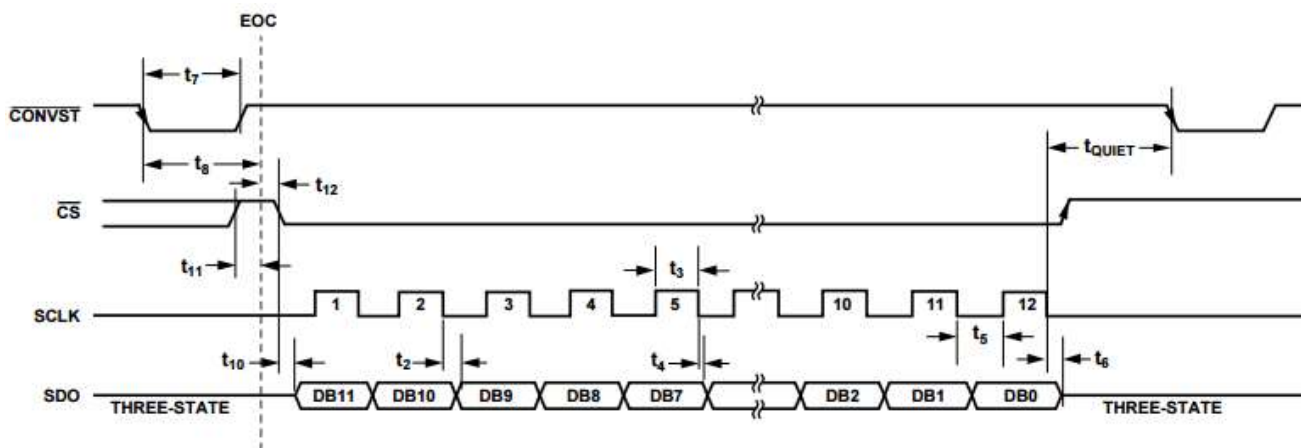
EOC

$t_7$

$\overline{CONVST}$

$t_8$

$t_{12}$

$t_{QUIET}$

$\overline{CS}$

$t_{11}$

$t_3$

SCLK

1 2 3 4 5 10 11 12

$t_5$

$t_{10}$

$t_2$

$t_4$

$t_6$

SDO

THREE-STATE

DB11 DB10 DB9 DB8 DB7 DB2 DB1 DB0

THREE-STATE